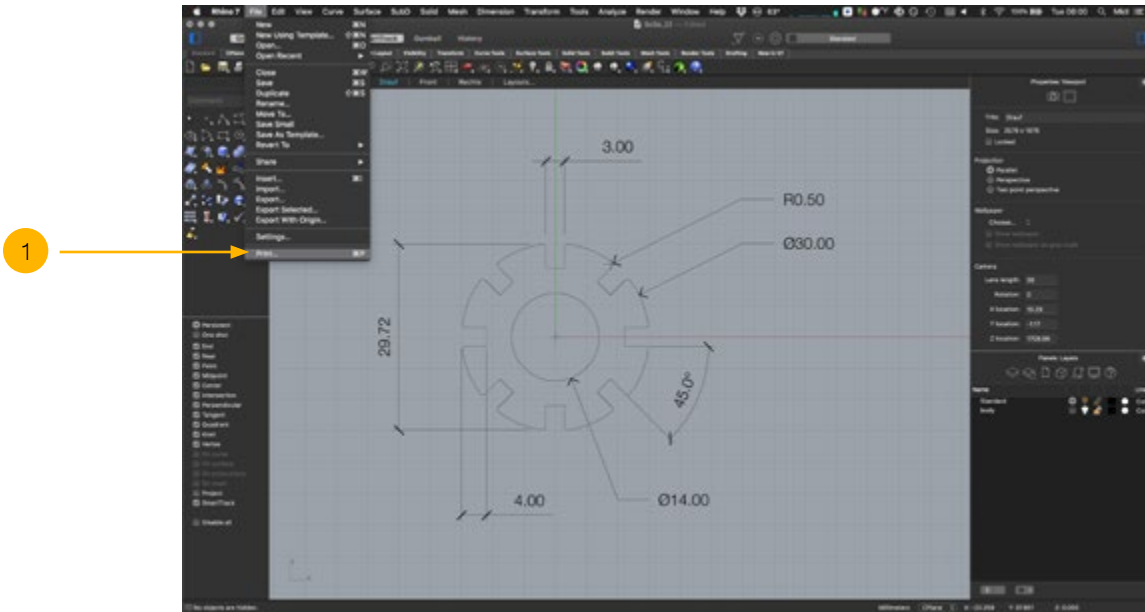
Rhino 7 File Edit View Curve Surface SubD Solid Mesh Dimension Transform Tools Analyze Render Window Help

New
New Using Template...
Open...
Open Recent
Close
Save
Duplicate
Rename...
Move To...
Save Small
Save As Template...
Revert To
Share
Insert...
Import...
Export...
Export Selected...
Export With Origin...
Settings...
Print...

Gumball History

Standard

Shaul Front Rechts Layouts...

3.00

R0.50

Ø30.00

29.72

45.0°

4.00

Ø14.00

1

Properties: Viewport

Title: Shaul
Locked

Projection
Parallel
Perspective
Two-point perspective

Wallpaper

Camera
Lens length
Rotation
X location
Y location
Z location

Panels: Layers

Name
Standard
Body

Nearest
One shot
End
Near
Point
Midpoint
Center
Intersection
Perpendicular
Tangent
Quadrant
Knot
Vertex
Project
SmartTrack
Disable all

No objects are hidden
Millimeters CPlane